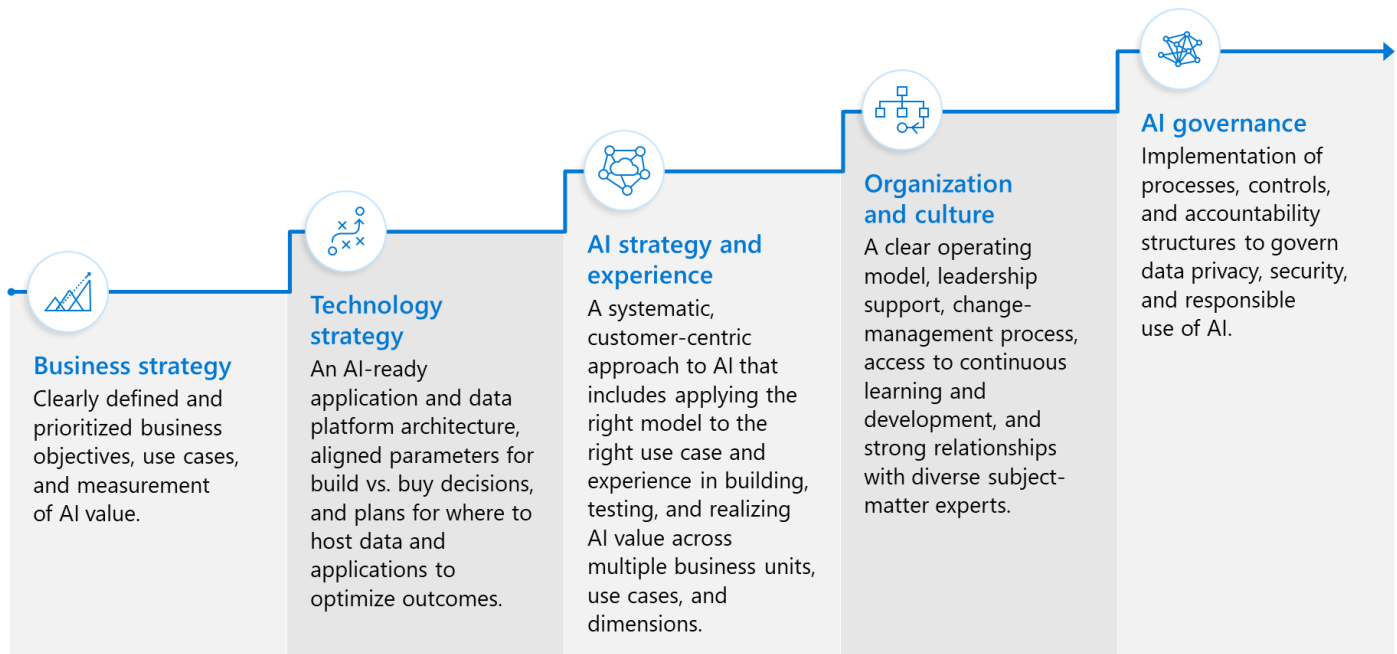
Business strategy
Clearly defined and prioritized business objectives, use cases, and measurement of AI value.

Technology strategy
An AI-ready application and data platform architecture, aligned parameters for build vs. buy decisions, and plans for where to host data and applications to optimize outcomes.

AI strategy and experience
A systematic, customer-centric approach to AI that includes applying the right model to the right use case and experience in building, testing, and realizing AI value across multiple business units, use cases, and dimensions.

Organization and culture
A clear operating model, leadership support, change-management process, access to continuous learning and development, and strong relationships with diverse subject-matter experts.

AI governance
Implementation of processes, controls, and accountability structures to govern data privacy, security, and responsible use of AI.